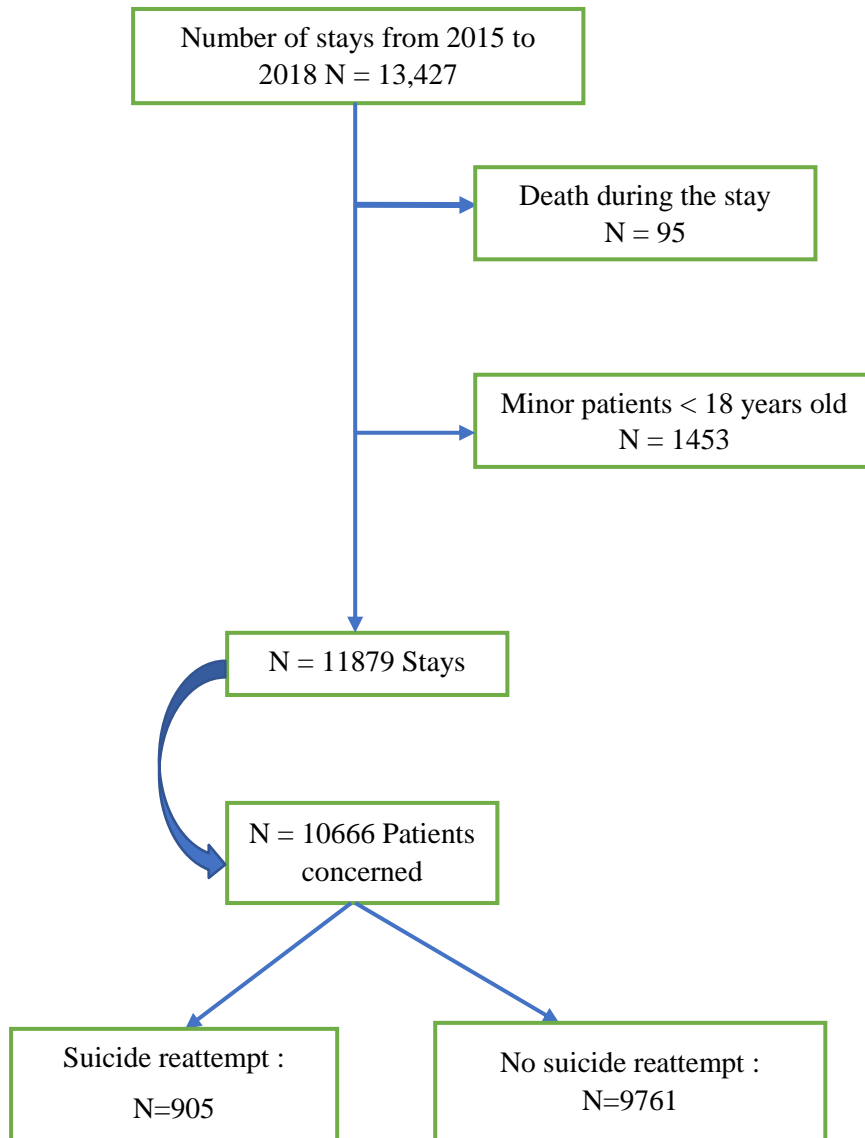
Number of stays from 2015 to 2018 N = 13,427

Death during the stay
N = 95

Minor patients < 18 years old
N = 1453

N = 11879 Stays

N = 10666 Patients concerned

Suicide reattempt :
N=905

No suicide reattempt :
N=9761